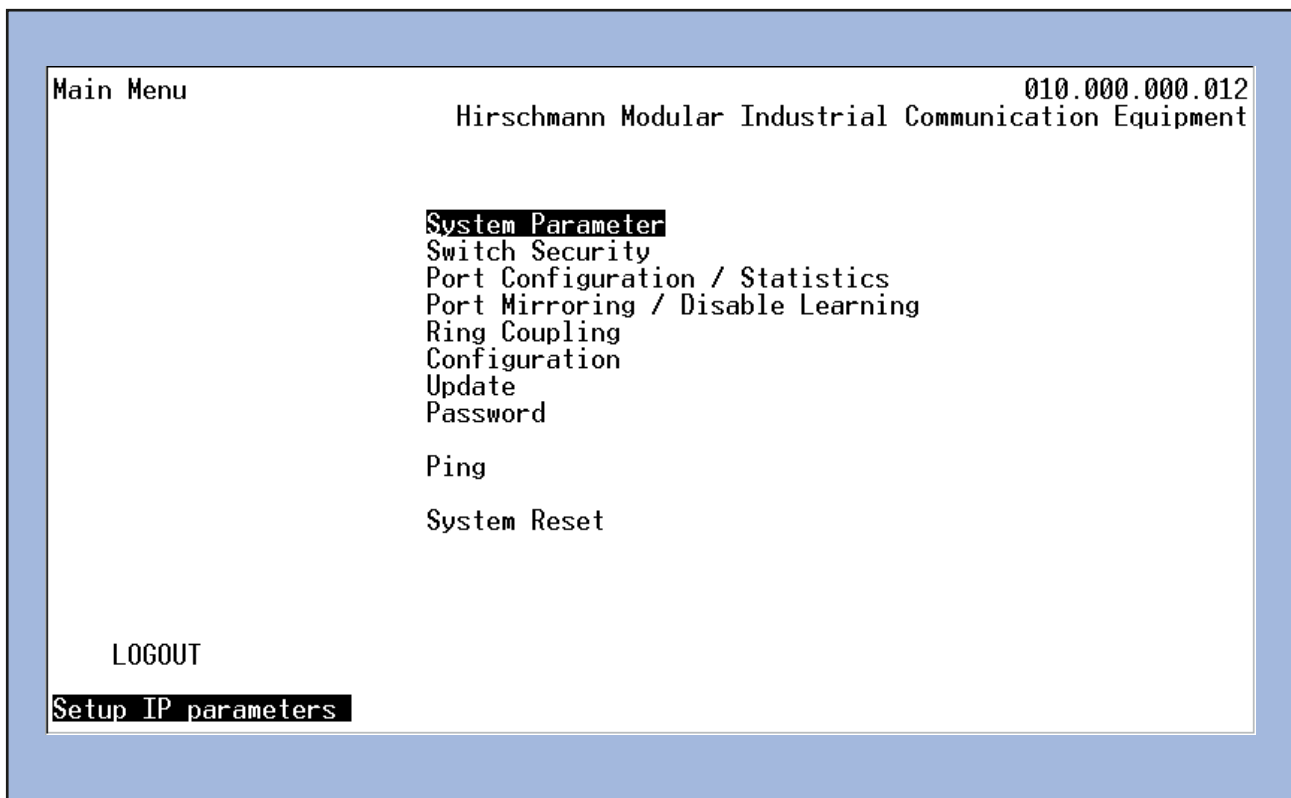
Main Menu

010.000.000.012
Hirschmann Modular Industrial Communication Equipment

System Parameter
Switch Security
Port Configuration / Statistics
Port Mirroring / Disable Learning
Ring Coupling
Configuration
Update
Password

Ping

System Reset

LOGOUT

Setup IP parameters